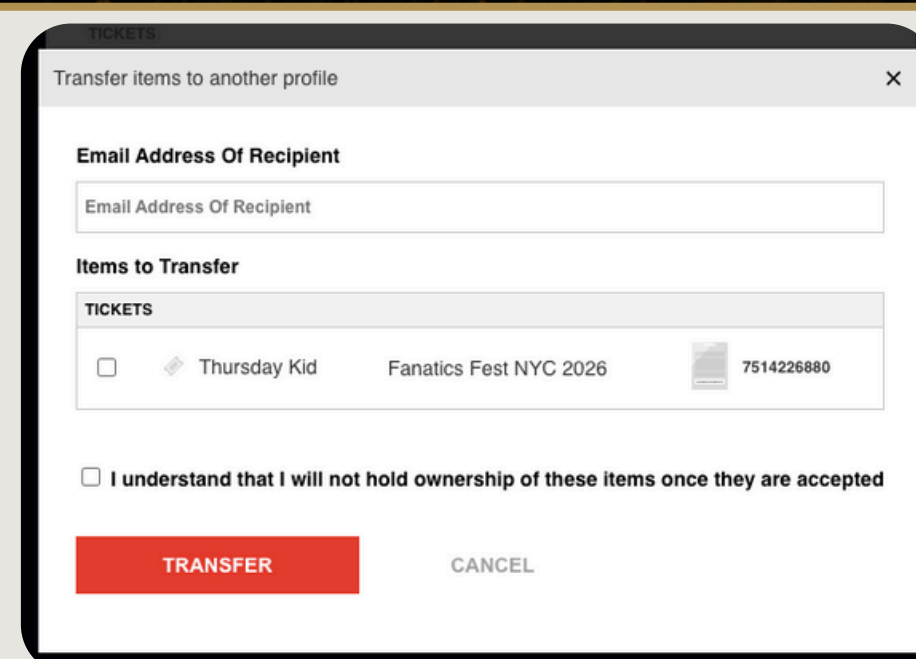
TICKETS

Transfer items to another profile ×

Email Address Of Recipient

Email Address Of Recipient

Items to Transfer

| TICKETS | | | |
|---|---|---|---|
| ☐ Thursday Kid | Fanatics Fest NYC 2026 | | 7514226880 |

☐ I understand that I will not hold ownership of these items once they are accepted

TRANSFER

CANCEL